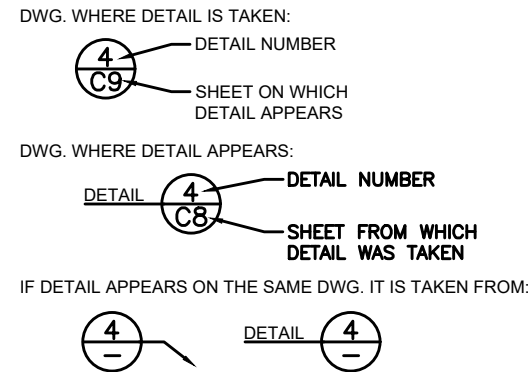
DWG. WHERE DETAIL IS TAKEN:

4
C9

DETAIL NUMBER

SHEET ON WHICH DETAIL APPEARS

DWG. WHERE DETAIL APPEARS:

DETAIL

4
C8

DETAIL NUMBER

SHEET FROM WHICH DETAIL WAS TAKEN

IF DETAIL APPEARS ON THE SAME DWG. IT IS TAKEN FROM:

4
–

DETAIL

4
–